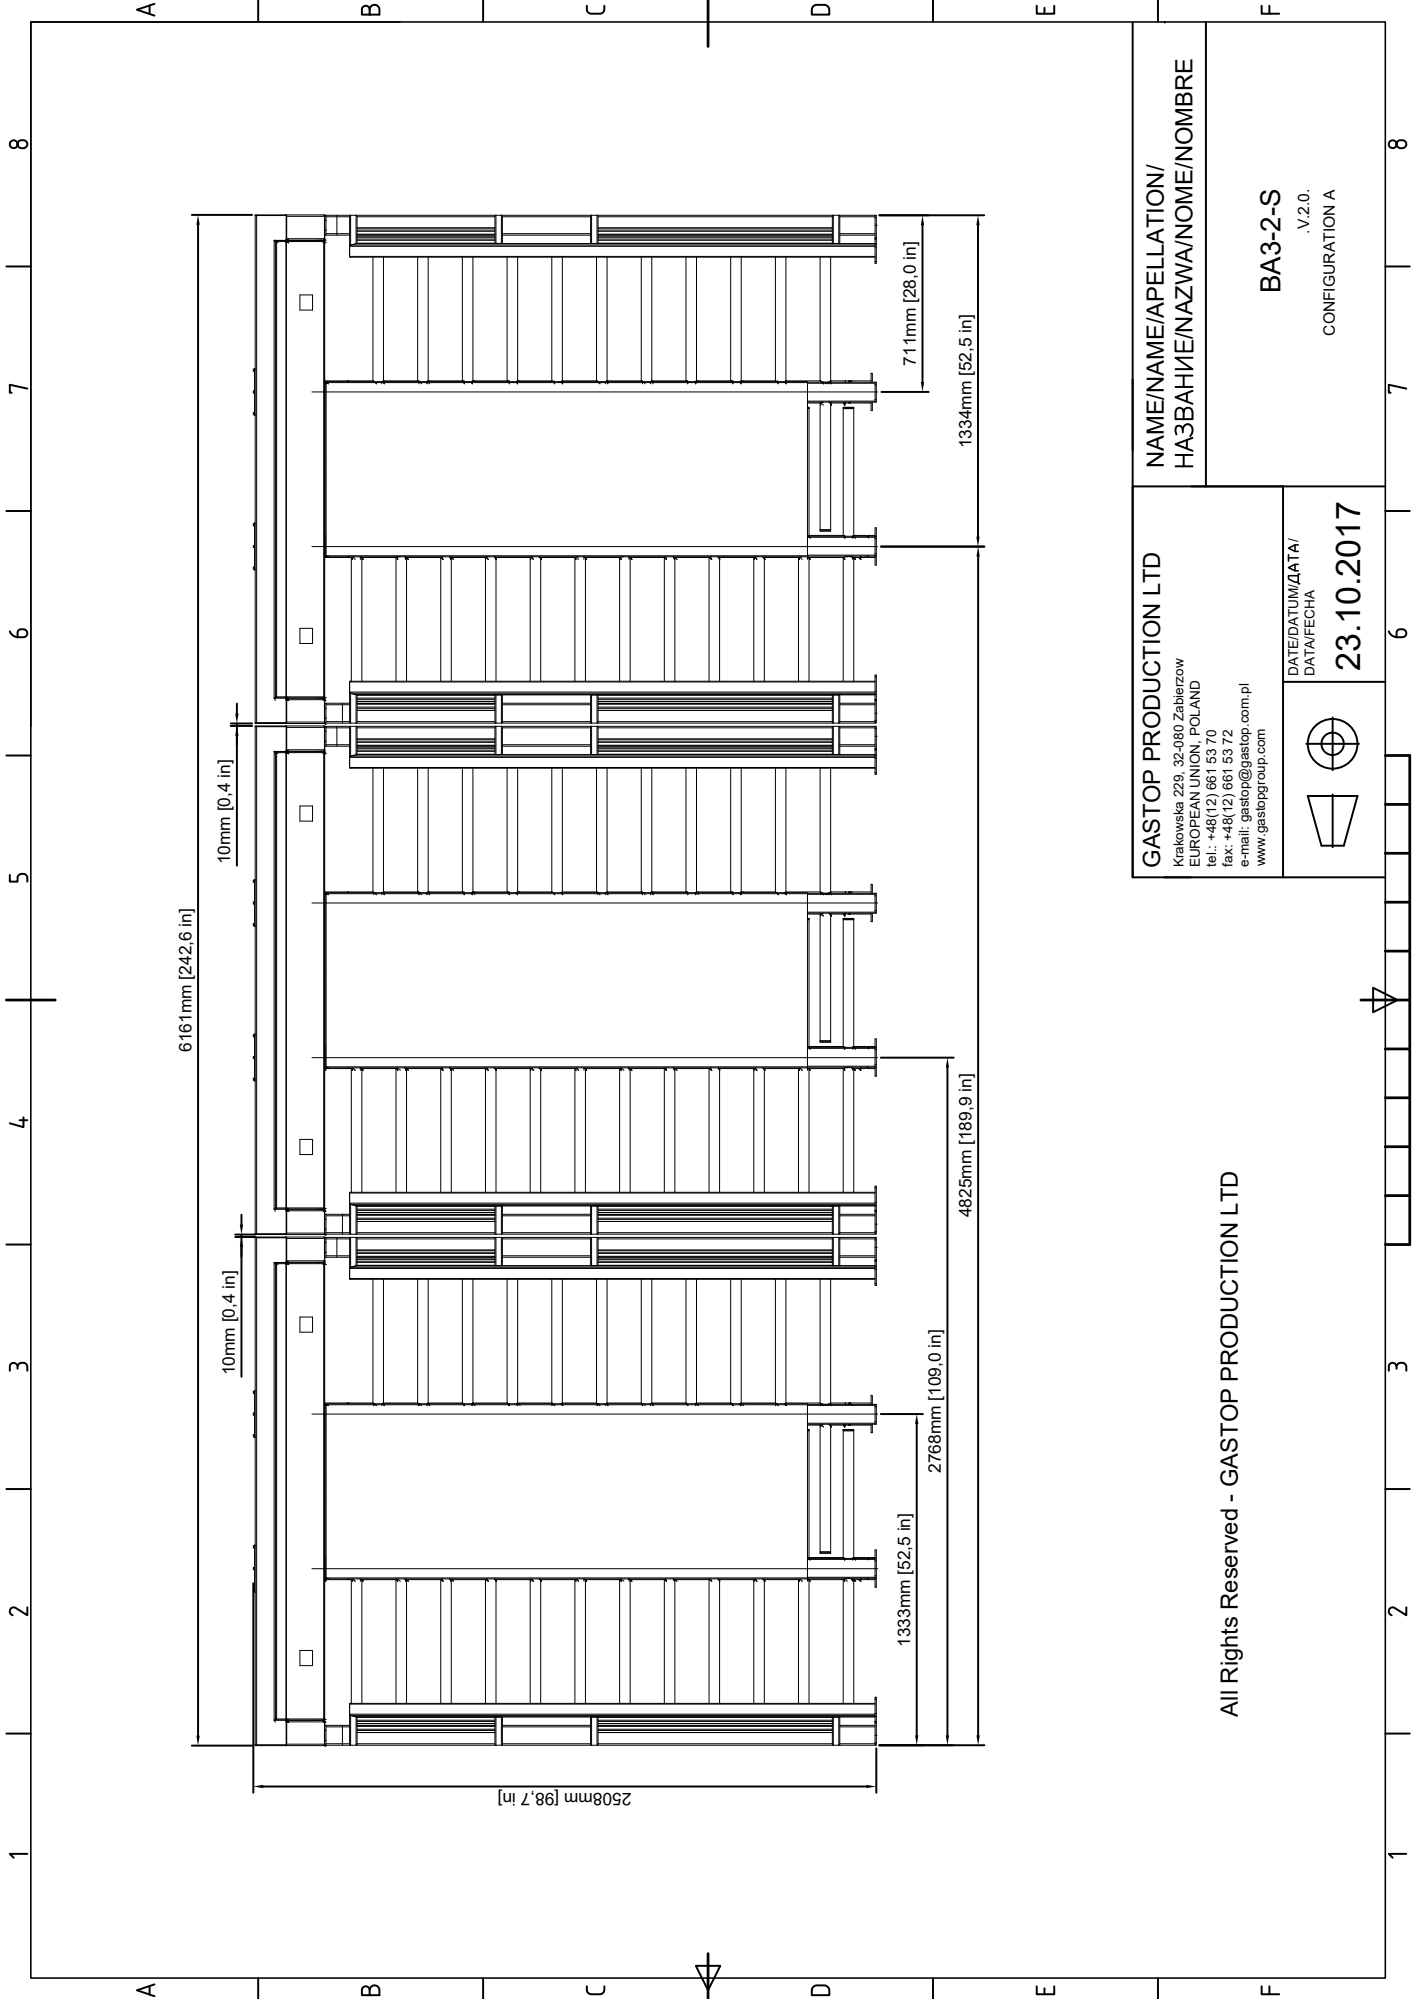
A B C D E F

8 7 6 5 4 3 2 1

NAME/NAME/APELLATION/
НАЗВАНИЕ/NAZWA/NOME/NOMBRE

BA3-2-S
.V.2.0.
CONFIGURATION A

GASTOP PRODUCTION LTD
Krakowska 229, 32-080 Zabierzow
EUROPEAN UNION, POLAND
tel.: +48(12) 661 53 70
fax: +48(12) 661 53 72
e-mail: gastop@gastop.com.pl
www.gastopgroup.com

DATE/DATUM/ДАТА/
DATA/FECHA
23.10.2017

711mm [28,0 in]
1334mm [52,5 in]
10mm [0,4 in]
6161mm [242,6 in]
4825mm [189,9 in]
10mm [0,4 in]
2768mm [109,0 in]
1333mm [52,5 in]
2508mm [98,7 in]

All Rights Reserved - GASTOP PRODUCTION LTD

1 2 3 4 5 6 7 8

A B C D E F